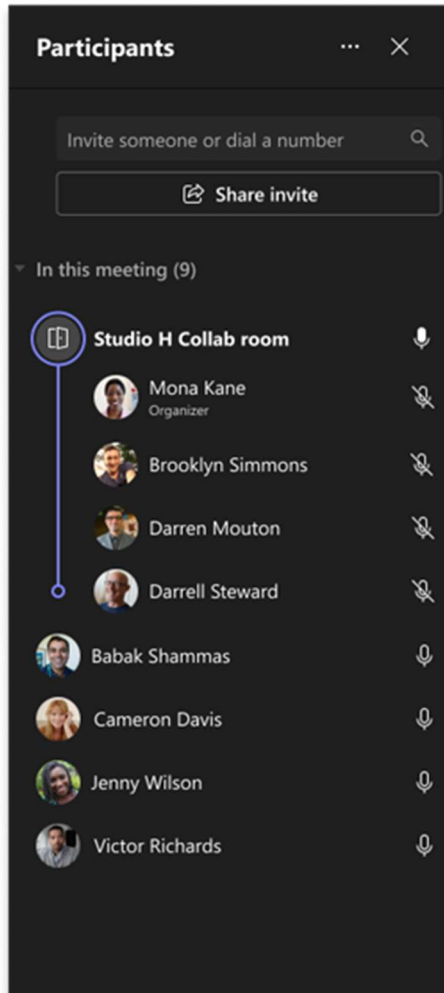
Participants

Invite someone or dial a number

Share invite

In this meeting (9)

Studio H Collab room

Mona Kane
Organizer

Brooklyn Simmons

Darren Mouton

Darrell Steward

Babak Shammas

Cameron Davis

Jenny Wilson

Victor Richards